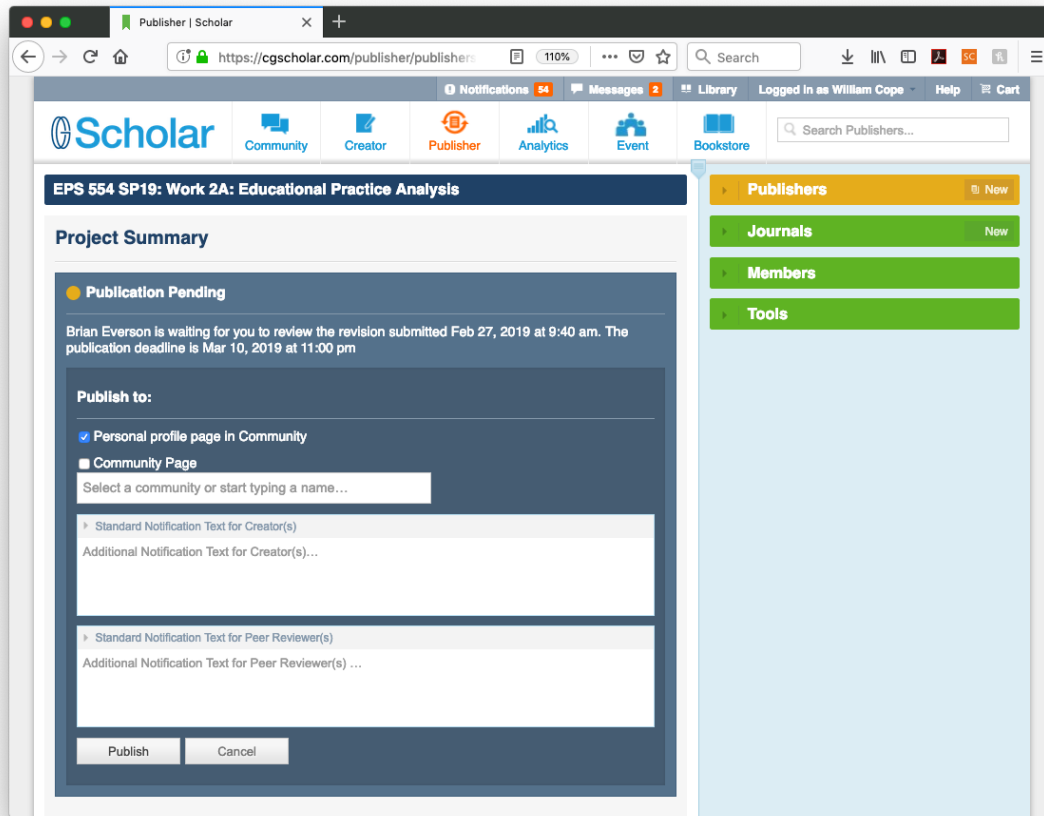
Publisher | Scholar

https://cgscholar.com/publisher/publishers

110%

Search

Notifications 54 Messages 2 Library Logged in as William Cope Help Cart

Scholar

Community Creator Publisher Analytics Event Bookstore

Search Publishers...

EPS 554 SP19: Work 2A: Educational Practice Analysis

Project Summary

Publication Pending

Brian Everson is waiting for you to review the revision submitted Feb 27, 2019 at 9:40 am. The publication deadline is Mar 10, 2019 at 11:00 pm

Publish to:

Personal profile page in Community

Community Page

Select a community or start typing a name...

Standard Notification Text for Creator(s)

Additional Notification Text for Creator(s)...

Standard Notification Text for Peer Reviewer(s)

Additional Notification Text for Peer Reviewer(s) ...

Publish Cancel

Publishers New

Journals New

Members

Tools